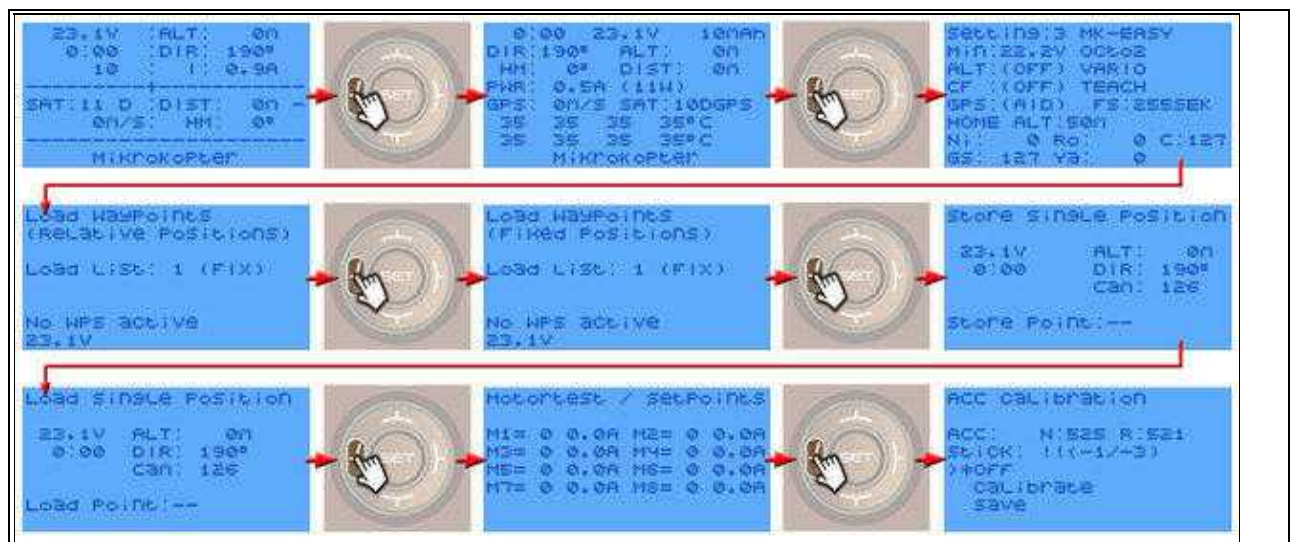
23.1V :ALT: 0m
0:00 :DIR: 190°
10 : I: 0.9A
SAT:11 D :DIST: 0m
0m/s: HM: 0°
MikroKopter

SET

0:00 23.1V 10mAh
DIR:190° ALT: 0m
HM: 0° DIST: 0m
PWR: 0.5A (11W)
GPS: 0m/s SAT:10DGPS
35 35 35 35°C
35 35 35 35°C
MikroKopter

SET

Setting:3 MK-EASY
Min:22.2V Octo2
ALT:(OFF) VARIO
CF :(OFF) TEACH
GPS:(AID) FS:255SEK
HOME ALT:50m
Ni: 0 Ro: 0 C:127
GS: 127 Ya: 0

Load Waypoints
(Relative Positions)
Load List: 1 (FIX)
No WPs active
23.1V

SET

Load Waypoints
(Fixed Positions)
Load List: 1 (FIX)
No WPs active
23.1V

SET

Store single Position
23.1V ALT: 0m
0:00 DIR: 190°
Cam: 126
Store Point:--

Load single Position
23.1V ALT: 0m
0:00 DIR: 190°
Cam: 126
Load Point:--

SET

Motortest / Setpoints
M1= 0 0.0A M2= 0 0.0A
M3= 0 0.0A M4= 0 0.0A
M5= 0 0.0A M6= 0 0.0A
M7= 0 0.0A M8= 0 0.0A

SET

ACC Calibration
ACC: N:525 R:521
Stick: !!(-1/-3)
)+OFF
Calibrate
Save